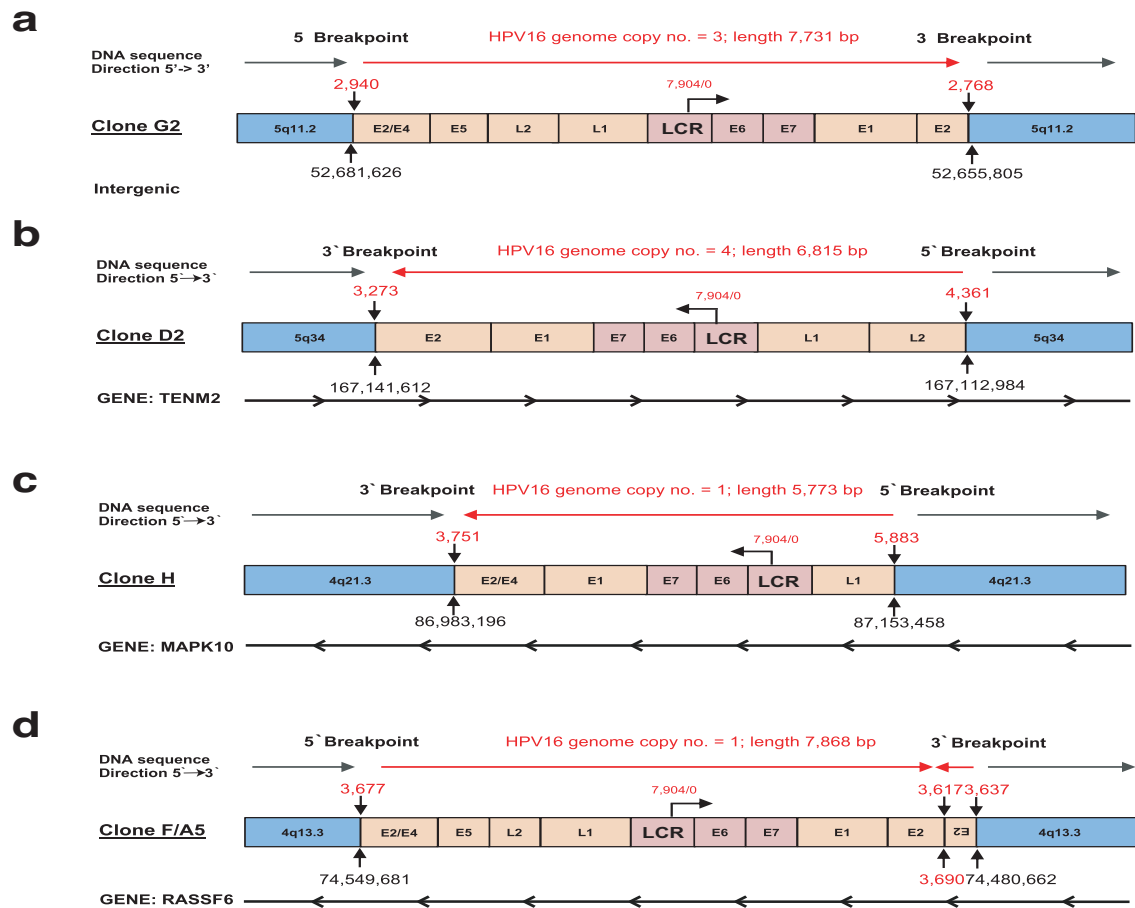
a

5 Breakpoint

HPV16 genome copy no. = 3; length 7,731 bp

3 Breakpoint

DNA sequence Direction 5'-> 3'

2,940

7,904/0

2,768

Clone G2

5q11.2 | E2/E4 | E5 | L2 | L1 | LCR | E6 | E7 | E1 | E2 | 5q11.2

52,681,626

52,655,805

Intergenic

b

3`Breakpoint

HPV16 genome copy no. = 4; length 6,815 bp

5`Breakpoint

DNA sequence Direction 5`→3`

3,273

7,904/0

4,361

Clone D2

5q34 | E2 | E1 | E7 | E6 | LCR | L1 | L2 | 5q34

167,141,612

167,112,984

GENE: TENM2

c

3`Breakpoint

HPV16 genome copy no. = 1; length 5,773 bp

5`Breakpoint

DNA sequence Direction 5`→3`

3,751

7,904/0

5,883

Clone H

4q21.3 | E2/E4 | E1 | E7 | E6 | LCR | L1 | 4q21.3

86,983,196

87,153,458

GENE: MAPK10

d

5`Breakpoint

HPV16 genome copy no. = 1; length 7,868 bp

3`Breakpoint

DNA sequence Direction 5`→3`

3,677

7,904/0

3,617

3,637

Clone F/A5

4q13.3 | E2/E4 | E5 | L2 | L1 | LCR | E6 | E7 | E1 | E2 | E2 | 4q13.3

74,549,681

3,690

74,480,662

GENE: RASSF6